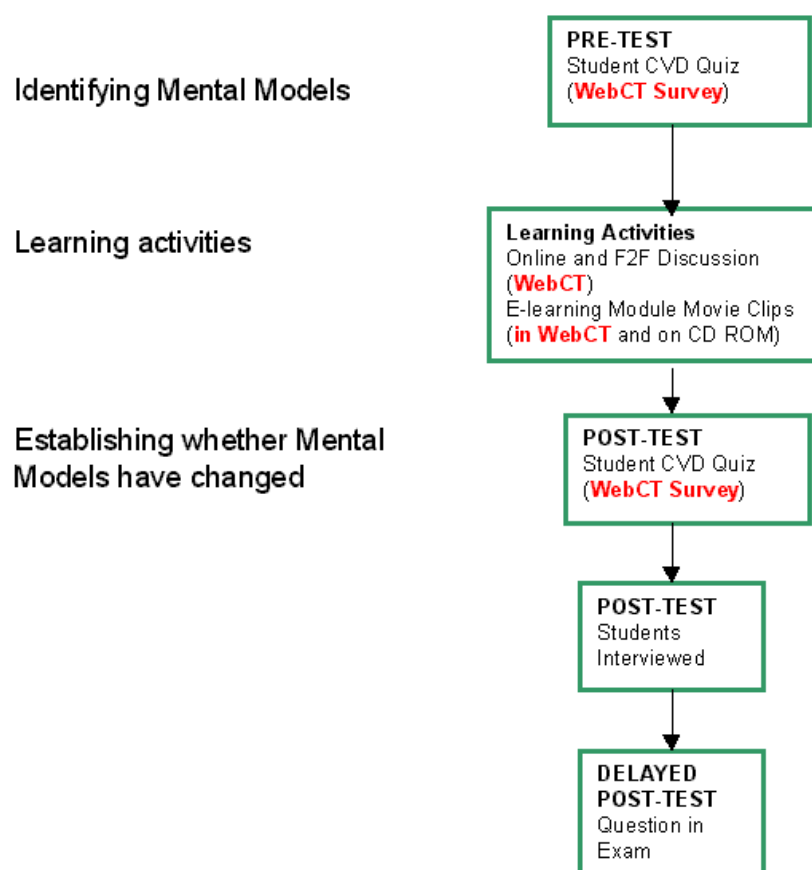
Identifying Mental Models

PRE-TEST
Student CVD Quiz
(WebCT Survey)

Learning activities

Learning Activities
Online and F2F Discussion
(WebCT)
E-learning Module Movie Clips
(in WebCT and on CD ROM)

Establishing whether Mental Models have changed

POST-TEST
Student CVD Quiz
(WebCT Survey)

POST-TEST
Students
Interviewed

DELAYED
POST-TEST
Question in
Exam